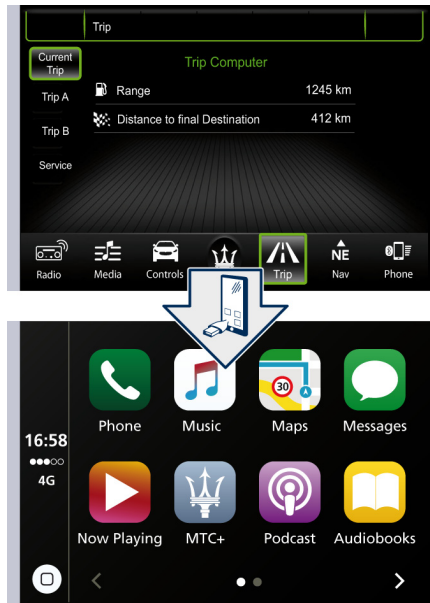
Trip

Current Trip
Trip A
Trip B
Service

Trip Computer
Range 1245 km
Distance to final Destination 412 km

Radio
Media
Controls
Trip
NE
Nav
Phone

16:58
4G

Phone
Music
Maps
Messages
Now Playing
MTC+
Podcast
Audiobooks

30